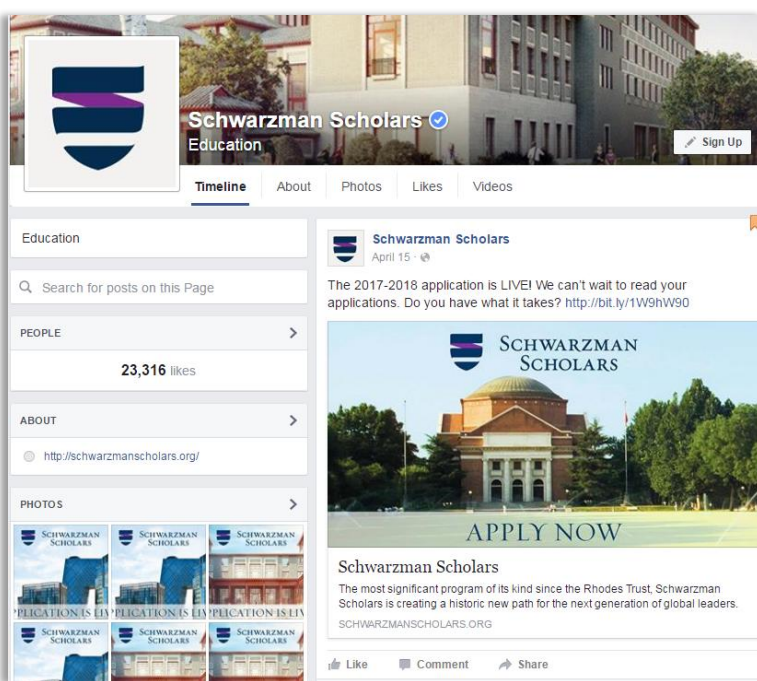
Schwarzman Scholars
Education

Sign Up

Timeline About Photos Likes Videos

Education

Search for posts on this Page

PEOPLE

23,316 likes

ABOUT

http://schwarzmanscholars.org/

PHOTOS

SCHWARZMAN SCHOLARS SCHWARZMAN SCHOLARS SCHWARZMAN SCHOLARS
PLICATION IS LI PLICATION IS LI PLICATION IS LI
SCHWARZMAN SCHOLARS SCHWARZMAN SCHOLARS SCHWARZMAN SCHOLARS

Schwarzman Scholars
April 15 ·

The 2017-2018 application is LIVE! We can't wait to read your applications. Do you have what it takes? http://bit.ly/1W9hW90

SCHWARZMAN SCHOLARS

APPLY NOW

Schwarzman Scholars
The most significant program of its kind since the Rhodes Trust, Schwarzman Scholars is creating a historic new path for the next generation of global leaders.
SCHWARZMANSCHOLARS.ORG

Like Comment Share